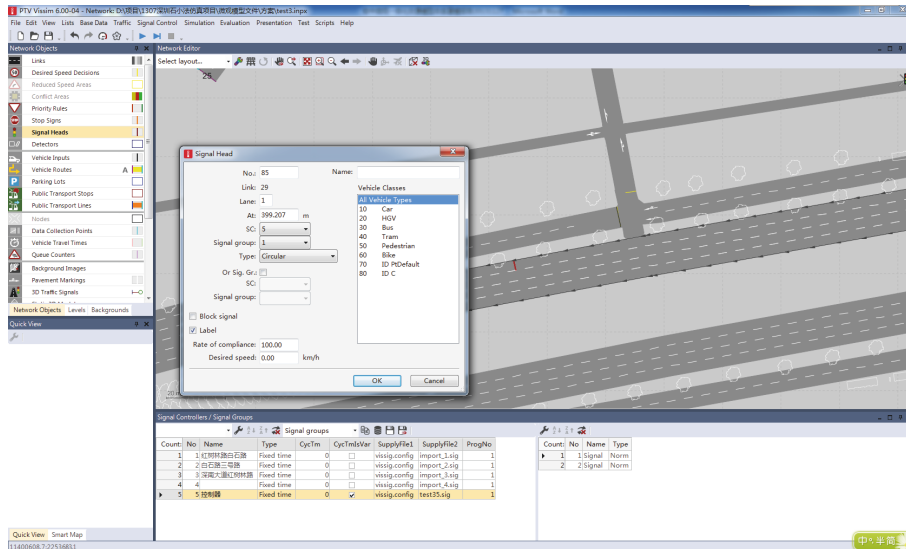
PTV Vissim 6.00-04 - Network: D:\项目\1307深圳石小\仿真项目\微观模型文件\方案\test3.inpx

File Edit View Lists Base Data Traffic Signal Control Simulation Evaluation Presentation Test Scripts Help

Network Objects

Links
Desired Speed Decisions
Reduced Speed Areas
Conflict Areas
Priority Rules
Stop Signs
Signal Heads
Detectors
Vehicle Inputs
Vehicle Routes
Parking Lots
Public Transport Stops
Public Transport Lines
Nodes
Data Collection Points
Vehicle Travel Times
Queue Counters
Background Images
Pavement Markings
3D Traffic Signals

Network Objects Levels Backgrounds

Quick View

Quick View Smart Map

Network Editor

Select layout...

28

Signal Head

No.: 85
Name:
Link: 29
Lane: 1
At: 399.207 m
SC: 5
Signal group: 1
Type: Circular
Or Sig. Gr.:
SC:
Signal group:
Block signal
Label
Rate of compliance: 100.00
Desired speed: 0.00 km/h

Vehicle Classes
All Vehicle Types
10 Car
20 HGV
30 Bus
40 Tram
50 Pedestrian
60 Bike
70 ID PtDefault
80 ID C

OK Cancel

Signal Controllers / Signal Groups

Signal groups

| Count: | No | Name | Type | CycTm | CycTmIsVar | SupplyFile1 | SupplyFile2 | ProgNo |
|---|---|---|---|---|---|---|---|---|
| 1 | 1 | 红荔路白石路 | Fixed time | 0 | | vissig.config | import_1.sig | 1 |
| 2 | 2 | 白石路三号路 | Fixed time | 0 | | vissig.config | import_2.sig | 1 |
| 3 | 3 | 深南大道红荔路 | Fixed time | 0 | | vissig.config | import_3.sig | 1 |
| 4 | 4 | | Fixed time | 0 | | vissig.config | import_4.sig | 1 |
| 5 | 5 | 控制器 | Fixed time | 0 | ✓ | vissig.config | test35.sig | 1 |

| Count: | No | Name | Type |
|---|---|---|---|
| 1 | 1 | Signal | Norm |
| 2 | 2 | Signal | Norm |

中 半 简

11400608.7:22536831